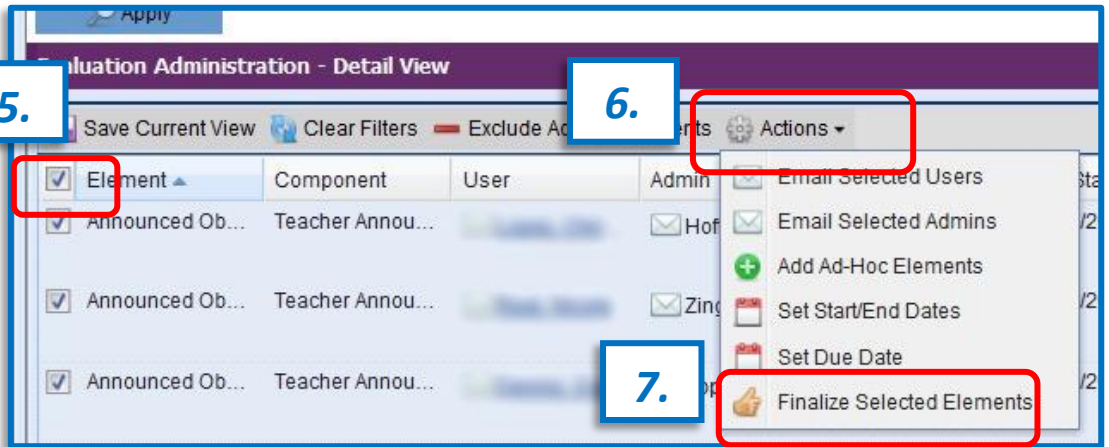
Apply

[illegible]aluation Administration - Detail View

5.

6.

Save Current View Clear Filters Exclude A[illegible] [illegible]ents Actions

| Element | Component | User | Admin | Sta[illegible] |
|---|---|---|---|---|
| Announced Ob... | Teacher Annou... | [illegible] | Hof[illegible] | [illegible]/2 |
| Announced Ob... | Teacher Annou... | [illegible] | Zing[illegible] | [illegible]/2 |
| Announced Ob... | Teacher Annou... | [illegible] | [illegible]op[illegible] | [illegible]/2 |

Email Selected Users
Email Selected Admins
Add Ad-Hoc Elements
Set Start/End Dates
Set Due Date
Finalize Selected Elements

7.